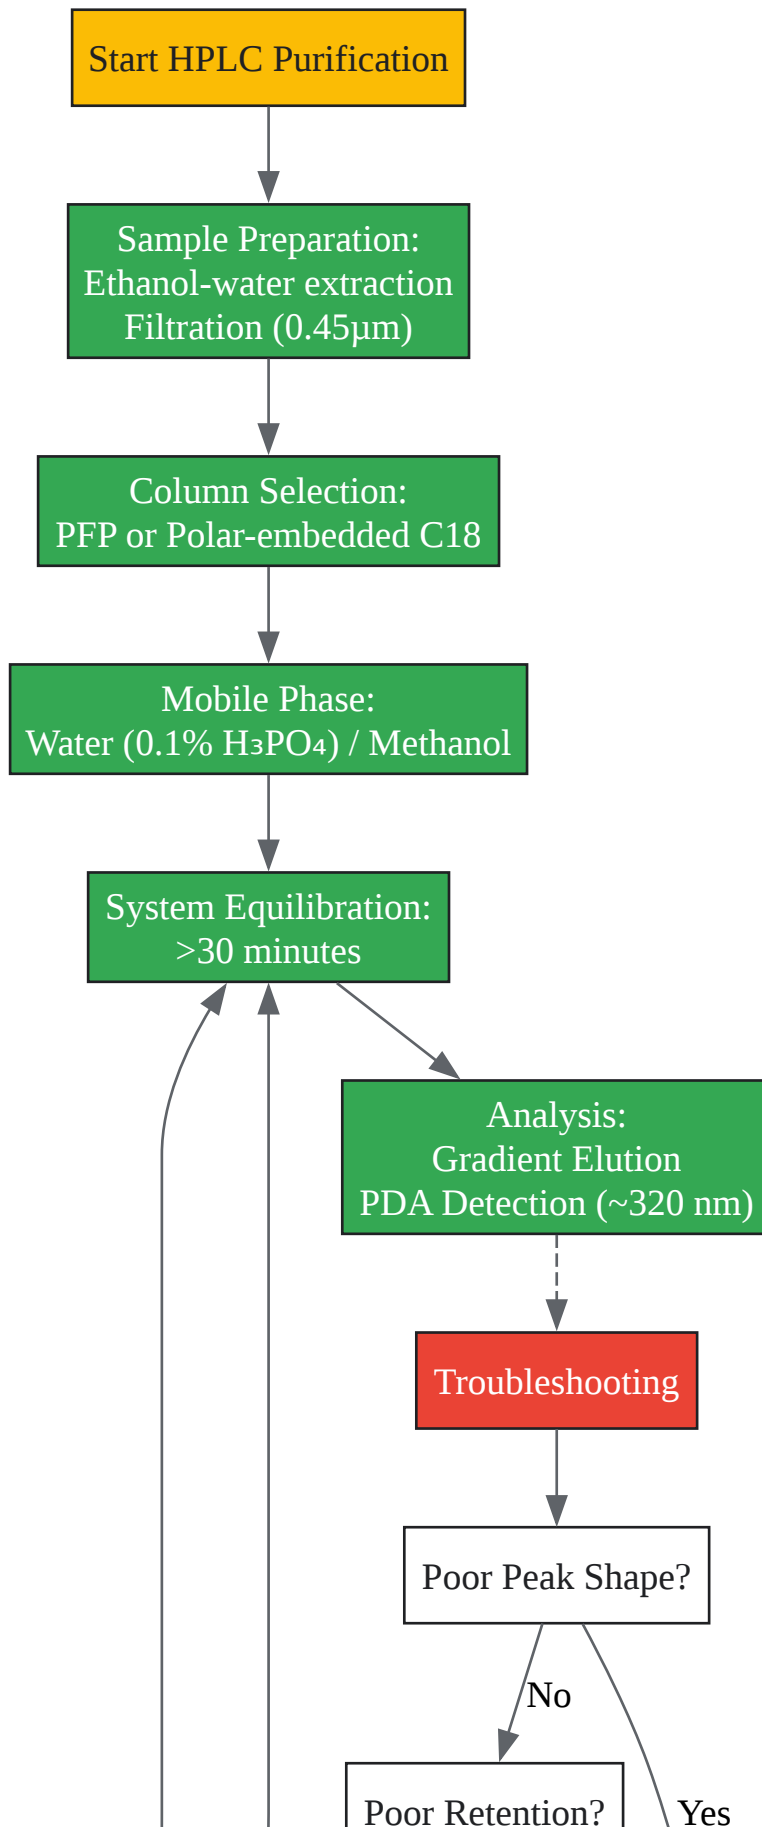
Start HPLC Purification

Sample Preparation:
Ethanol-water extraction
Filtration (0.45µm)

Column Selection:
PFP or Polar-embedded C18

Mobile Phase:
Water (0.1% $H_3PO_4$) / Methanol

System Equilibration:
>30 minutes

Analysis:
Gradient Elution
PDA Detection (~320 nm)

Troubleshooting

Poor Peak Shape?

No

Yes

Poor Retention?